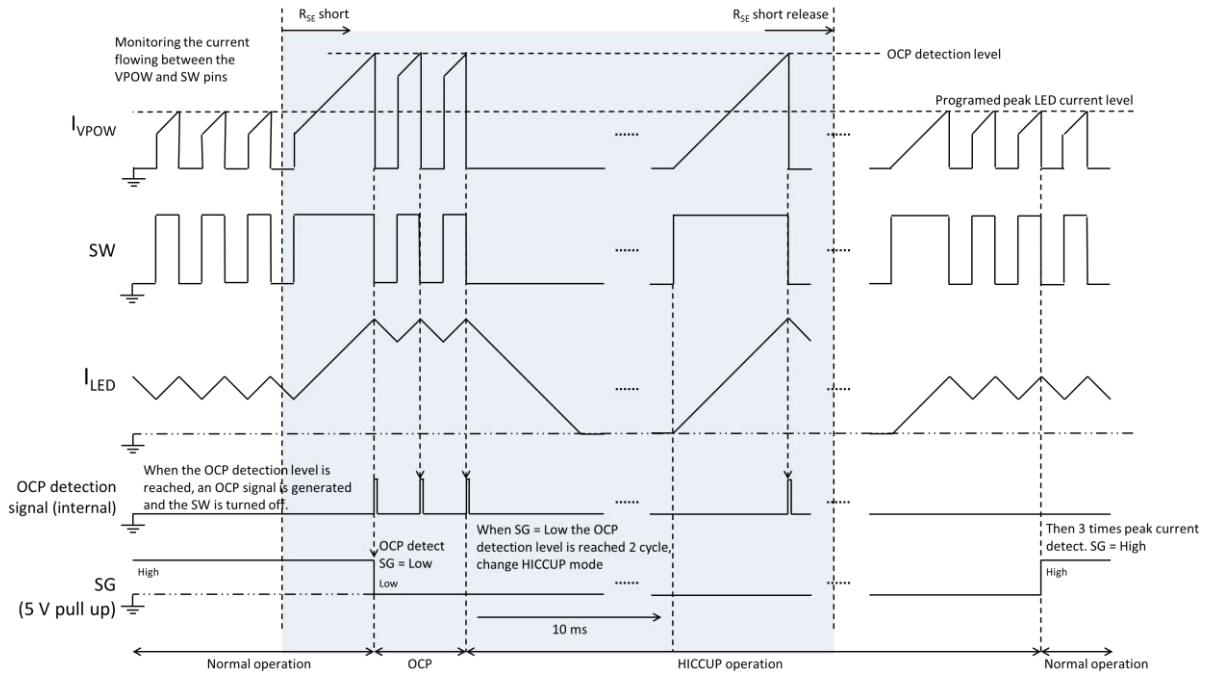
$R_{SE}$ short

$R_{SE}$ short release

Monitoring the current flowing between the VPOW and SW pins

OCP detection level

Programed peak LED current level

$I_{VPOW}$

SW

$I_{LED}$

OCP detection signal (internal)

When the OCP detection level is reached, an OCP signal is generated and the SW is turned off.

OCP detect SG = Low

When SG = Low the OCP detection level is reached 2 cycle, change HICCUP mode

Then 3 times peak current detect. SG = High

SG (5 V pull up)

High

Low

High

10 ms

Normal operation

OCP

HICCUP operation

Normal operation